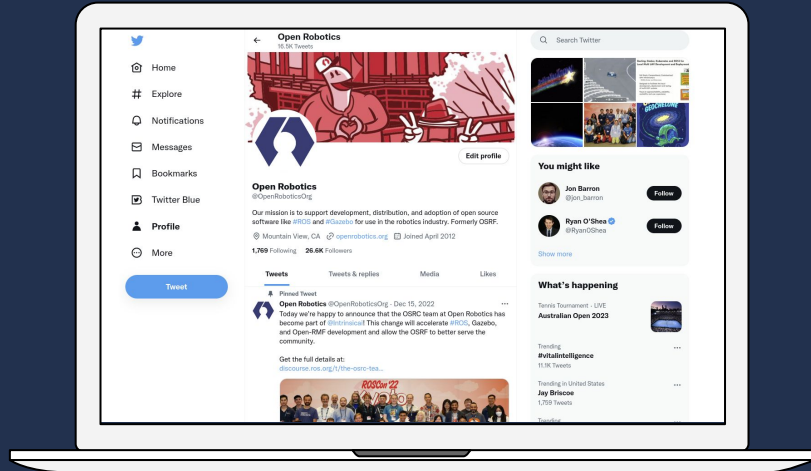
Home
Explore
Notifications
Messages
Bookmarks
Twitter Blue
Profile
More
Tweet

Open Robotics
16.5K Tweets

Edit profile

Open Robotics
@OpenRoboticsOrg

Our mission is to support development, distribution, and adoption of open source software like #ROS and #Gazebo for use in the robotics industry. Formerly OSRF.

Mountain View, CA openrobotics.org Joined April 2012

1,769 Following 26.6K Followers

Tweets Tweets & replies Media Likes

Pinned Tweet
Open Robotics @OpenRoboticsOrg · Dec 15, 2022
Today we're happy to announce that the OSRC team at Open Robotics has become part of @Intrinsicai! This change will accelerate #ROS, Gazebo, and Open-RMF development and allow the OSRF to better serve the community.

Get the full details at:
discourse.ros.org/t/the-osrc-tea...

ROSCon '22

Search Twitter

You might like
Jon Barron
@jon_barron
Follow
Ryan O'Shea
@Ryan0Shea
Follow
Show more

What's happening
Tennis Tournament · LIVE
Australian Open 2023
Trending
#vitalintelligence
11.1K Tweets
Trending in United States
Jay Briscoe
1,759 Tweets
Trending